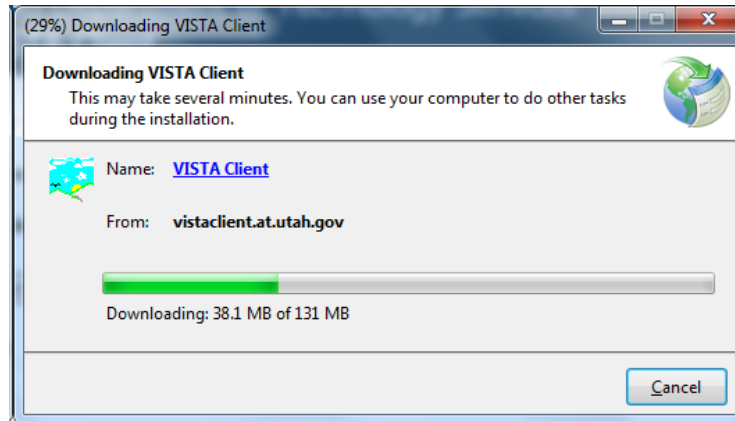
(29%) Downloading VISTA Client

Downloading VISTA Client

This may take several minutes. You can use your computer to do other tasks during the installation.

Name: VISTA Client

From: vistaclient.at.utah.gov

Downloading: 38.1 MB of 131 MB

Cancel